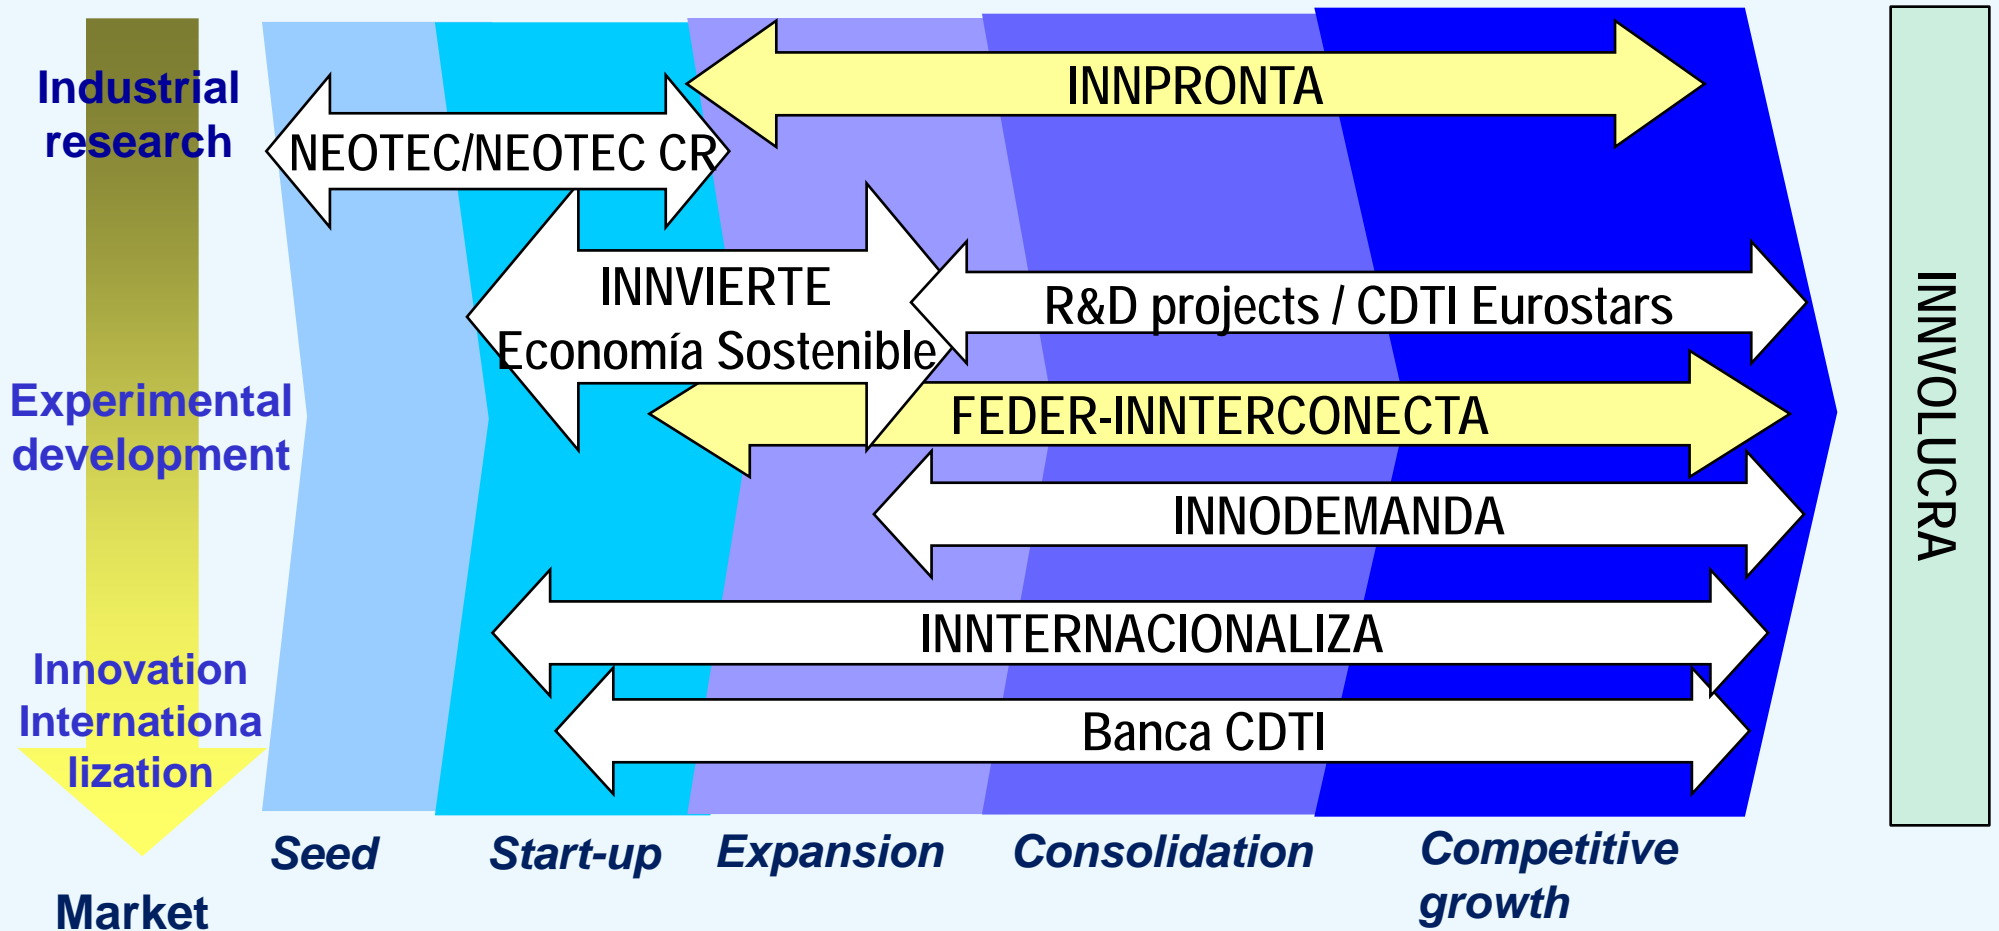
Industrial research

Experimental development

Innovation Internationalization

Market

INNPRONTA

NEOTEC/NEOTEC CR

INNVIERTE Economía Sostenible

R&D projects / CDTI Eurostars

FEDER-INNTERCONECTA

INNODEMANDA

INNTERNACIONALIZA

Banca CDTI

INNVOLUCRA

Seed

Start-up

Expansion

Consolidation

Competitive growth